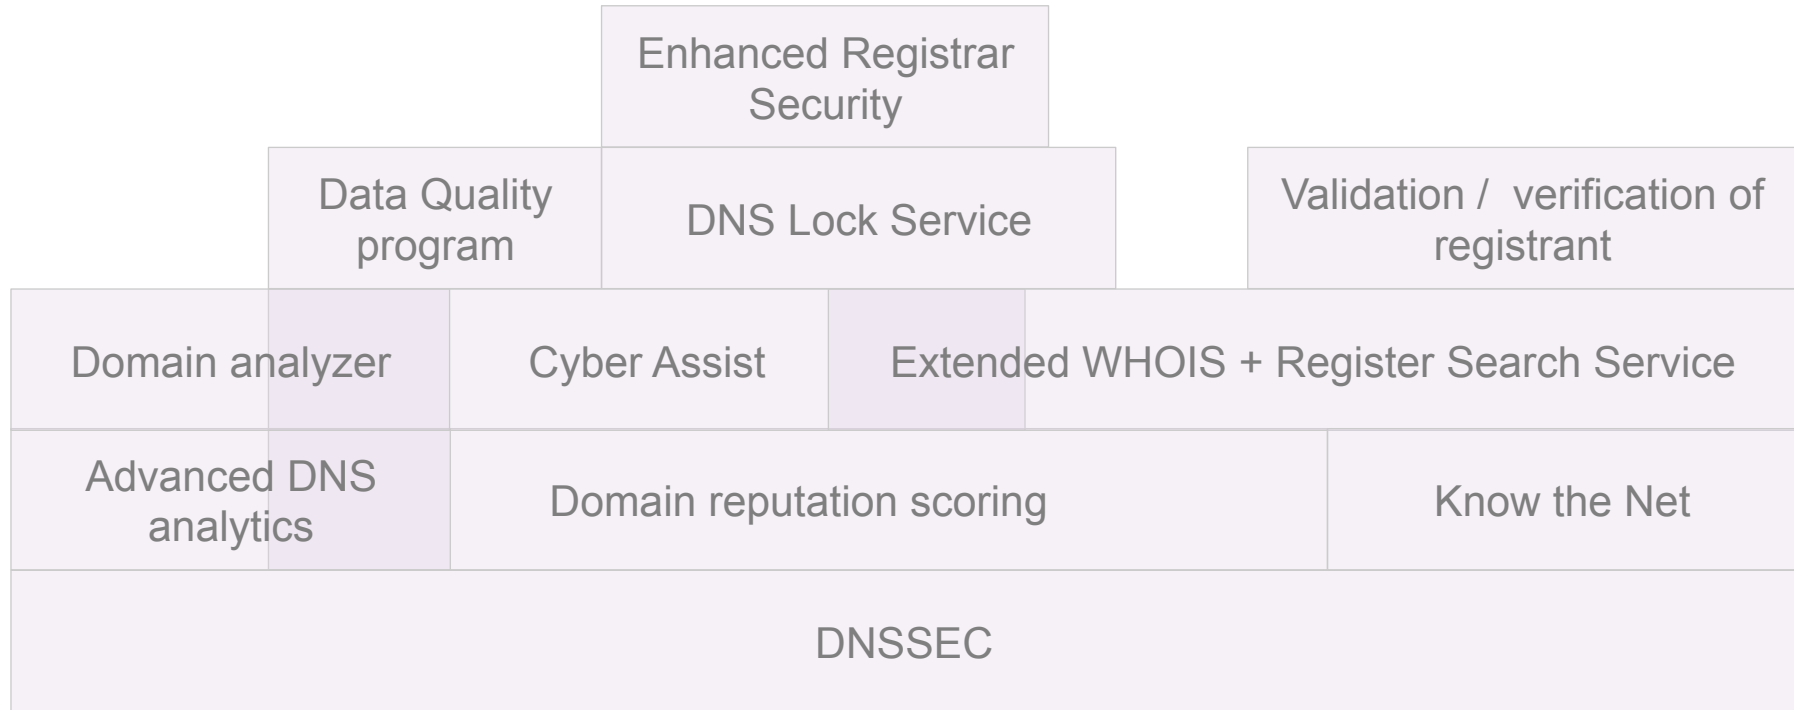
Enhanced Registrar Security

Data Quality program

DNS Lock Service

Validation / verification of registrant

Domain analyzer

Cyber Assist

Extended WHOIS + Register Search Service

Advanced DNS analytics

Domain reputation scoring

Know the Net

DNSSEC